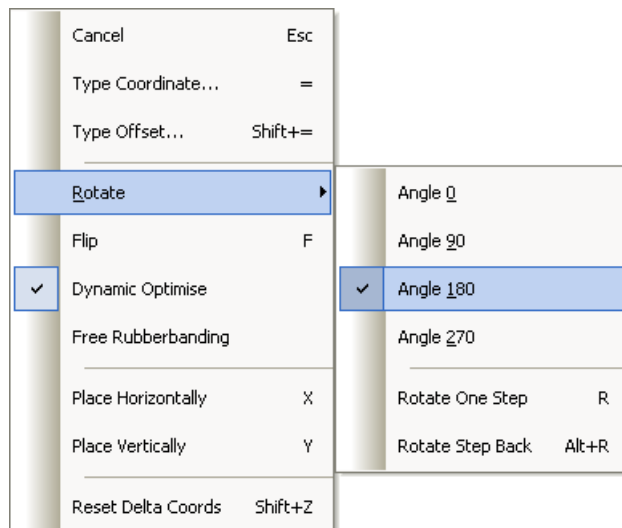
Cancel Esc

Type Coordinate... =

Type Offset... Shift+=

Rotate

Flip F

✓ Dynamic Optimise

Free Rubberbanding

Place Horizontally X

Place Vertically Y

Reset Delta Coords Shift+Z

Angle 0

Angle 90

✓ Angle 180

Angle 270

Rotate One Step R

Rotate Step Back Alt+R